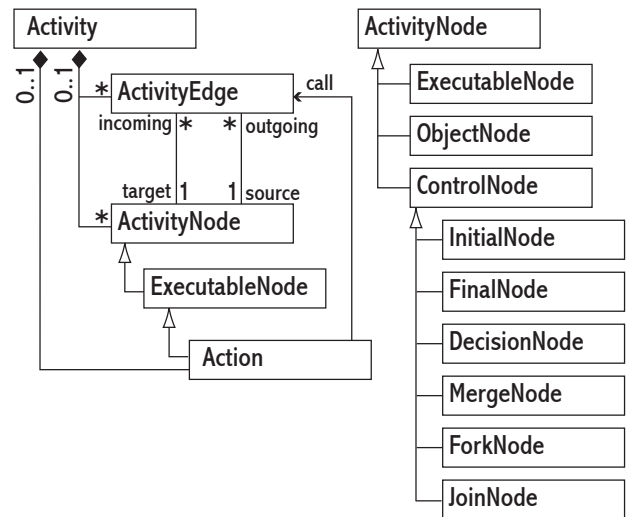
Activity

0..1

0..1

*

ActivityEdge

call

incoming

*

*

outgoing

target

1

1

source

*

ActivityNode

ExecutableNode

Action

ActivityNode

ExecutableNode

ObjectNode

ControlNode

InitialNode

FinalNode

DecisionNode

MergeNode

ForkNode

JoinNode